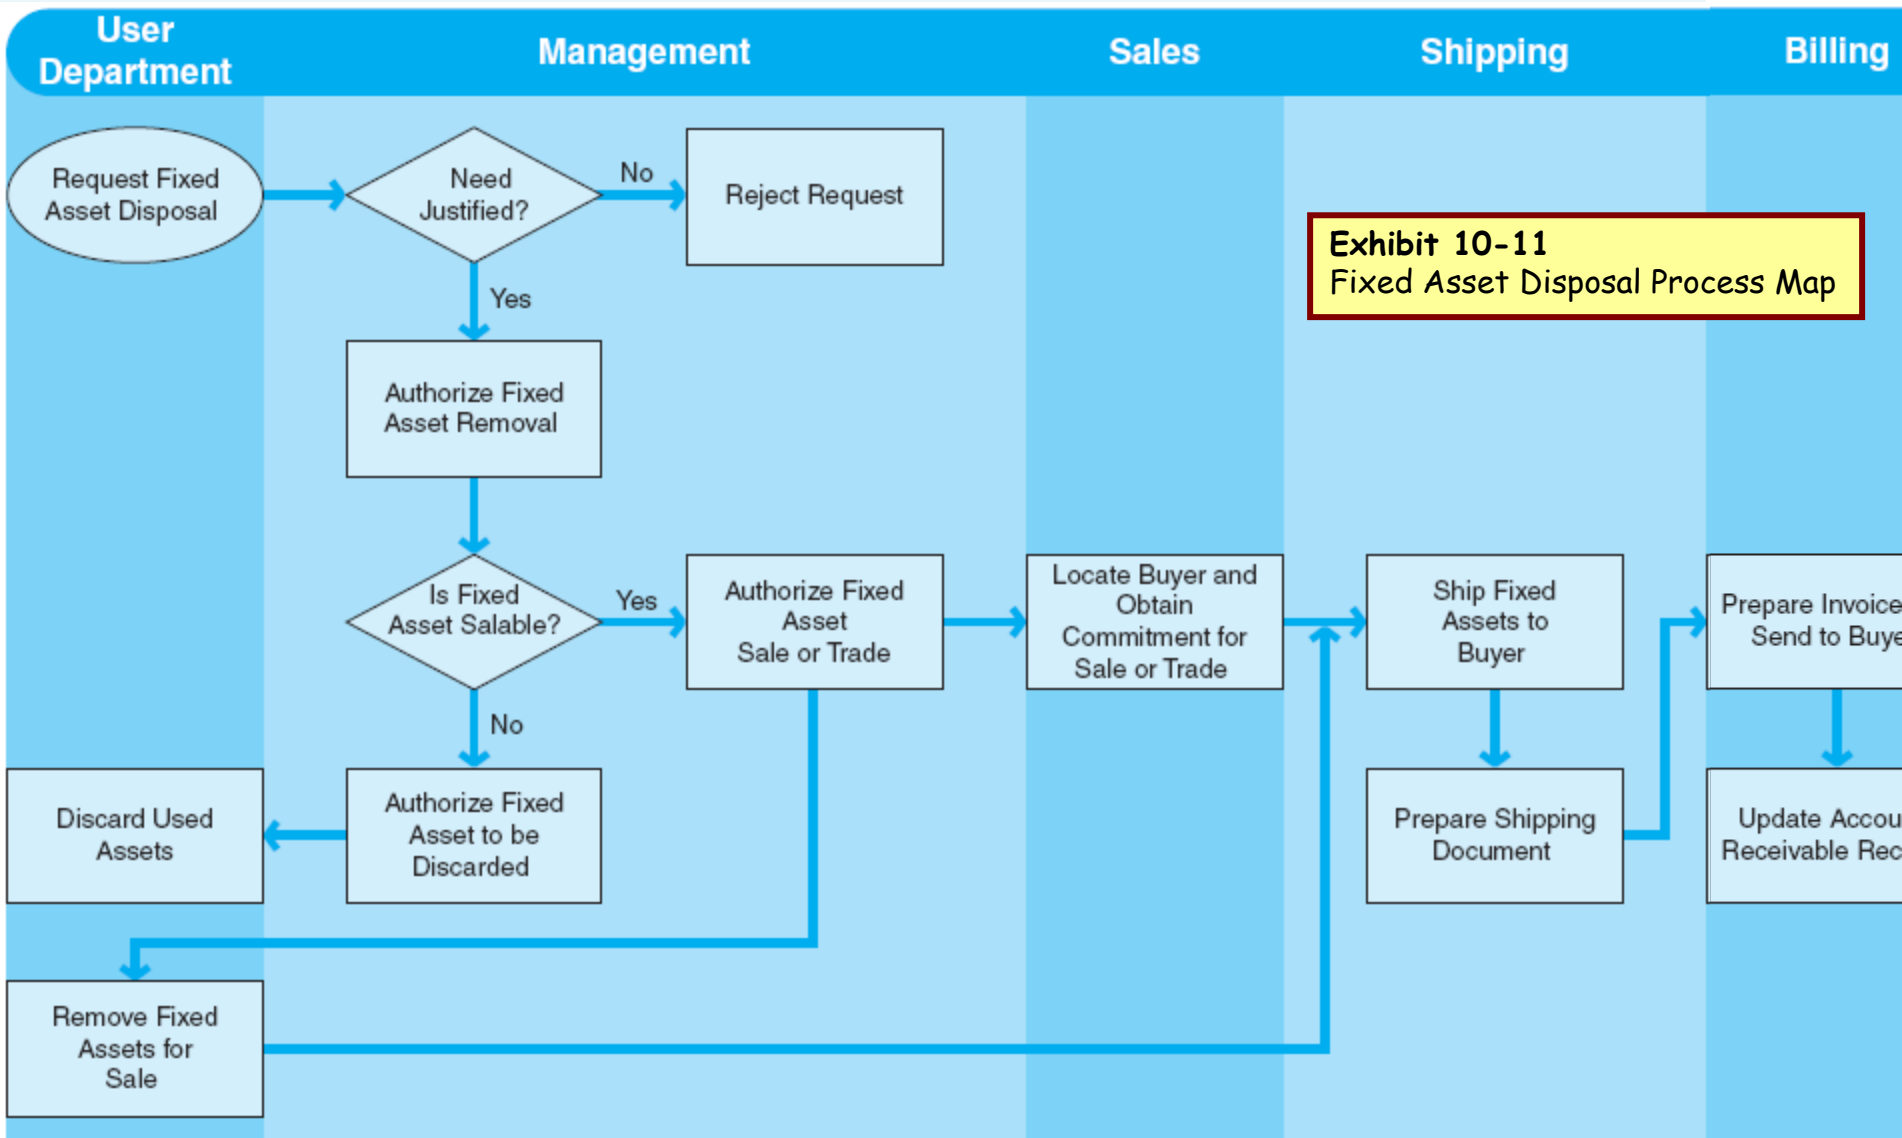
User Department

Management

Sales

Shipping

Billing

Request Fixed Asset Disposal

Need Justified?

No

Reject Request

Exhibit 10-11
Fixed Asset Disposal Process Map

Yes

Authorize Fixed Asset Removal

Is Fixed Asset Salable?

Yes

Authorize Fixed Asset Sale or Trade

Locate Buyer and Obtain Commitment for Sale or Trade

Ship Fixed Assets to Buyer

Prepare Invoice Send to Buye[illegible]

No

Discard Used Assets

Authorize Fixed Asset to be Discarded

Prepare Shipping Document

Update Accou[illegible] Receivable Rec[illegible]

Remove Fixed Assets for Sale